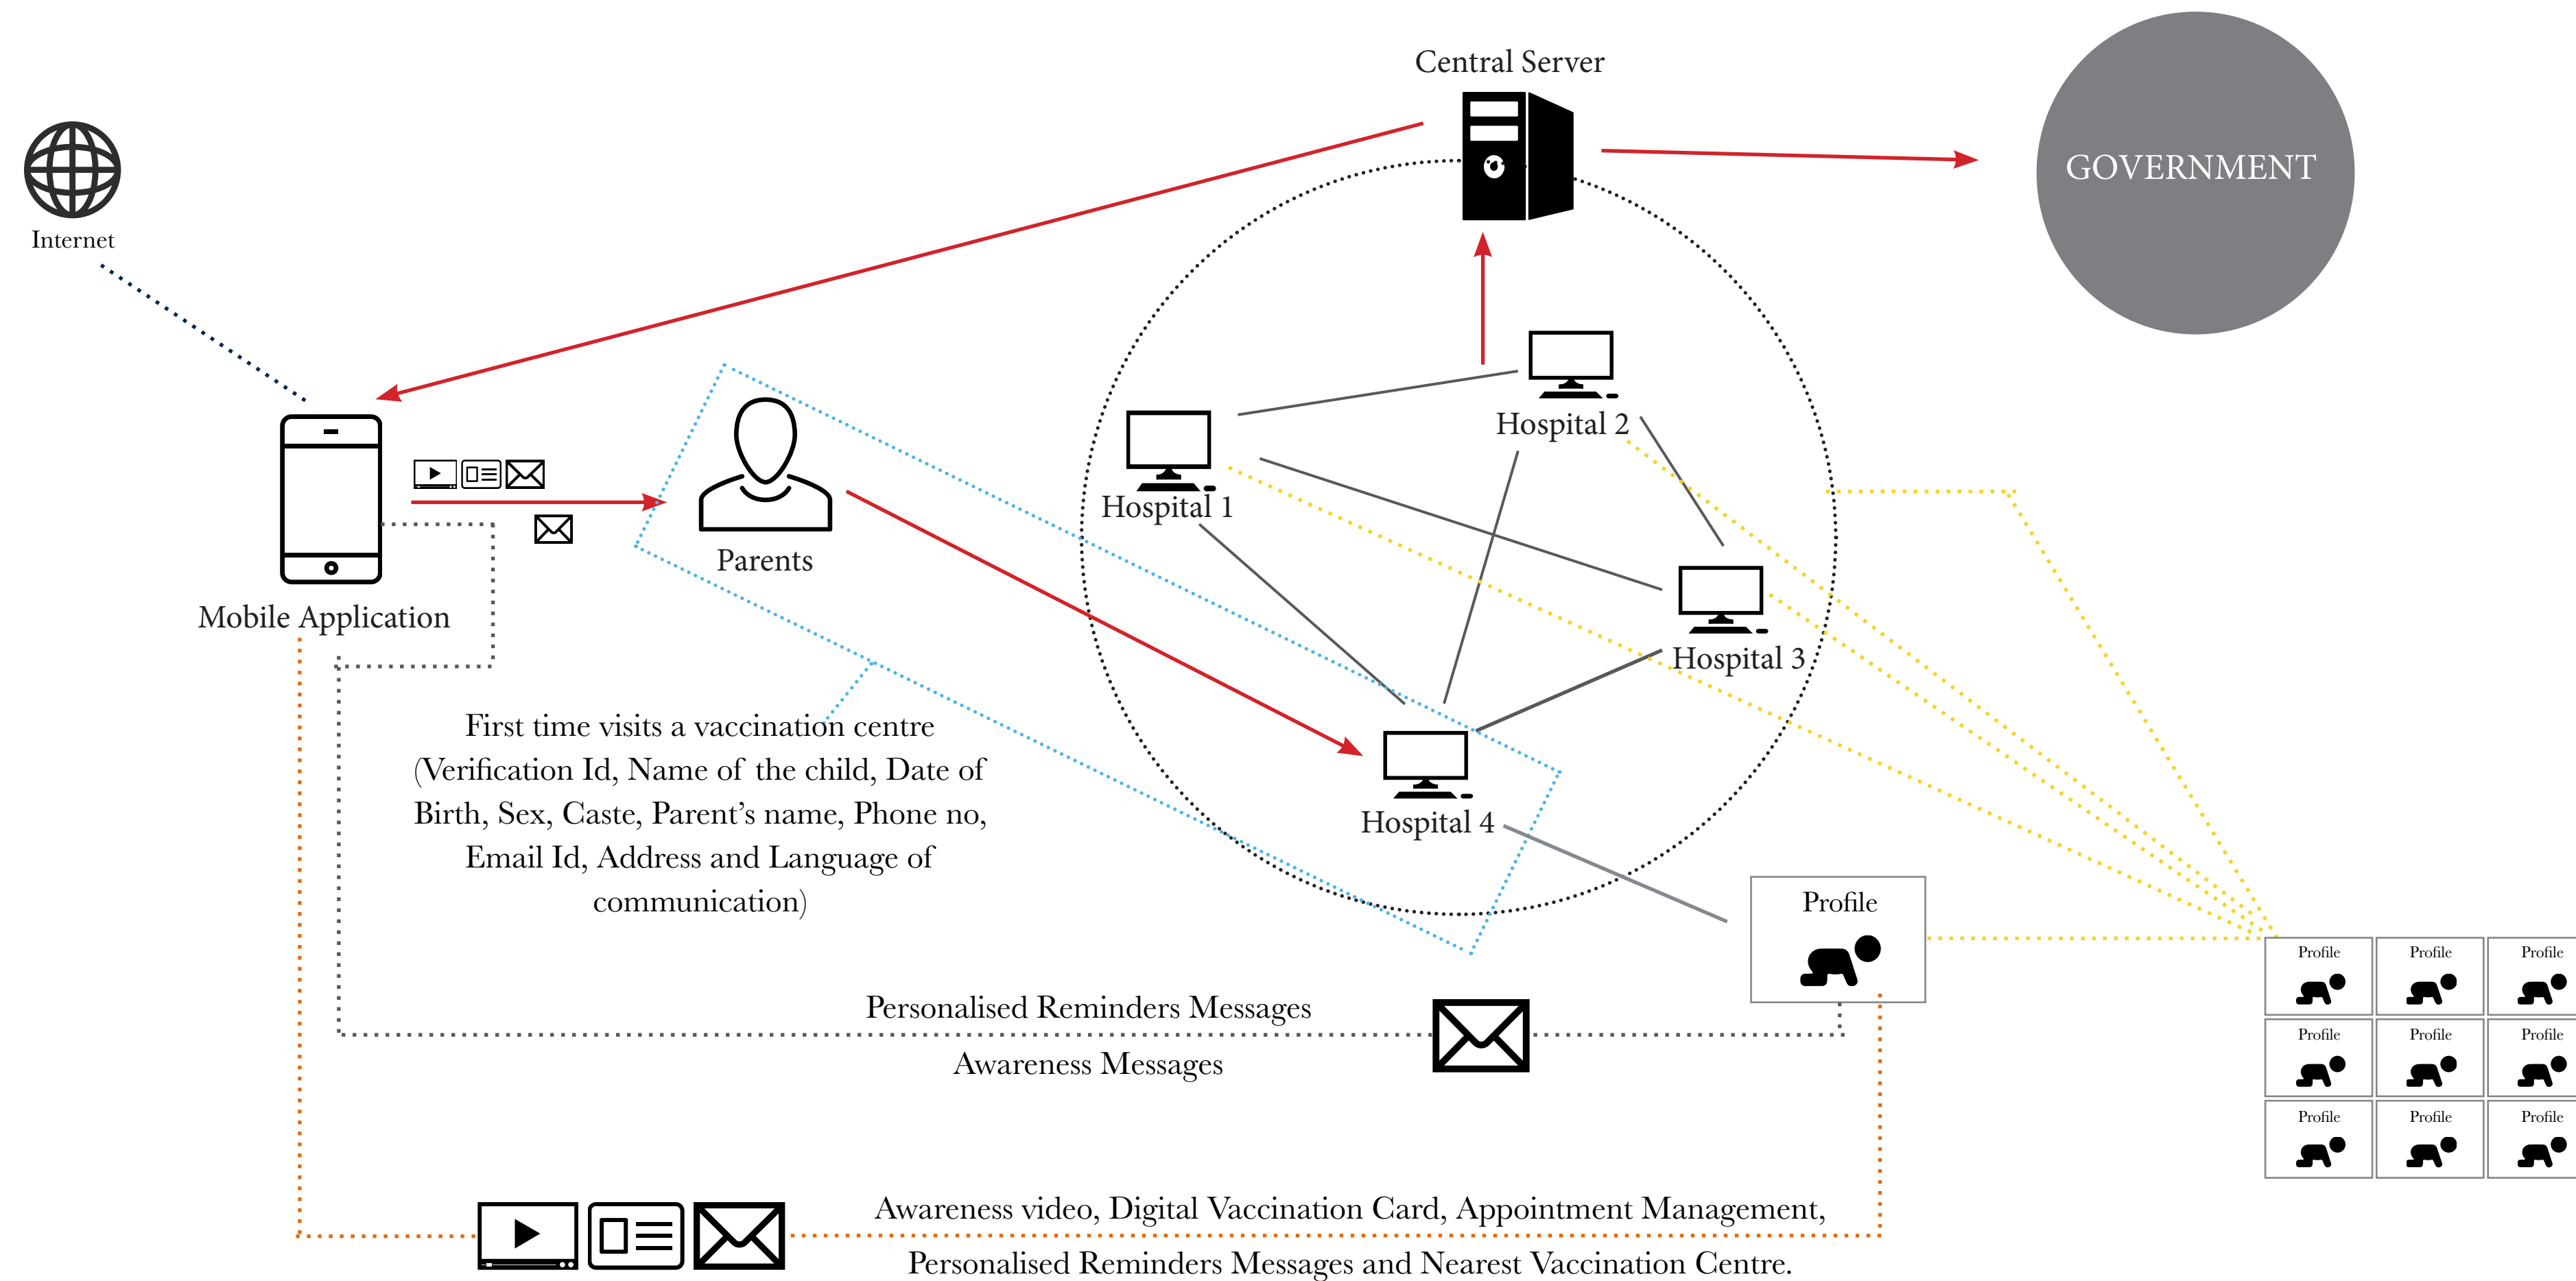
Central Server

GOVERNMENT

Internet

Mobile Application

Parents

Hospital 1

Hospital 2

Hospital 3

Hospital 4

First time visits a vaccination centre (Verification Id, Name of the child, Date of Birth, Sex, Caste, Parent's name, Phone no, Email Id, Address and Language of communication)

Profile

Profile Profile Profile
Profile Profile Profile
Profile Profile Profile

Personalised Reminders Messages

Awareness Messages

Awareness video, Digital Vaccination Card, Appointment Management, Personalised Reminders Messages and Nearest Vaccination Centre.